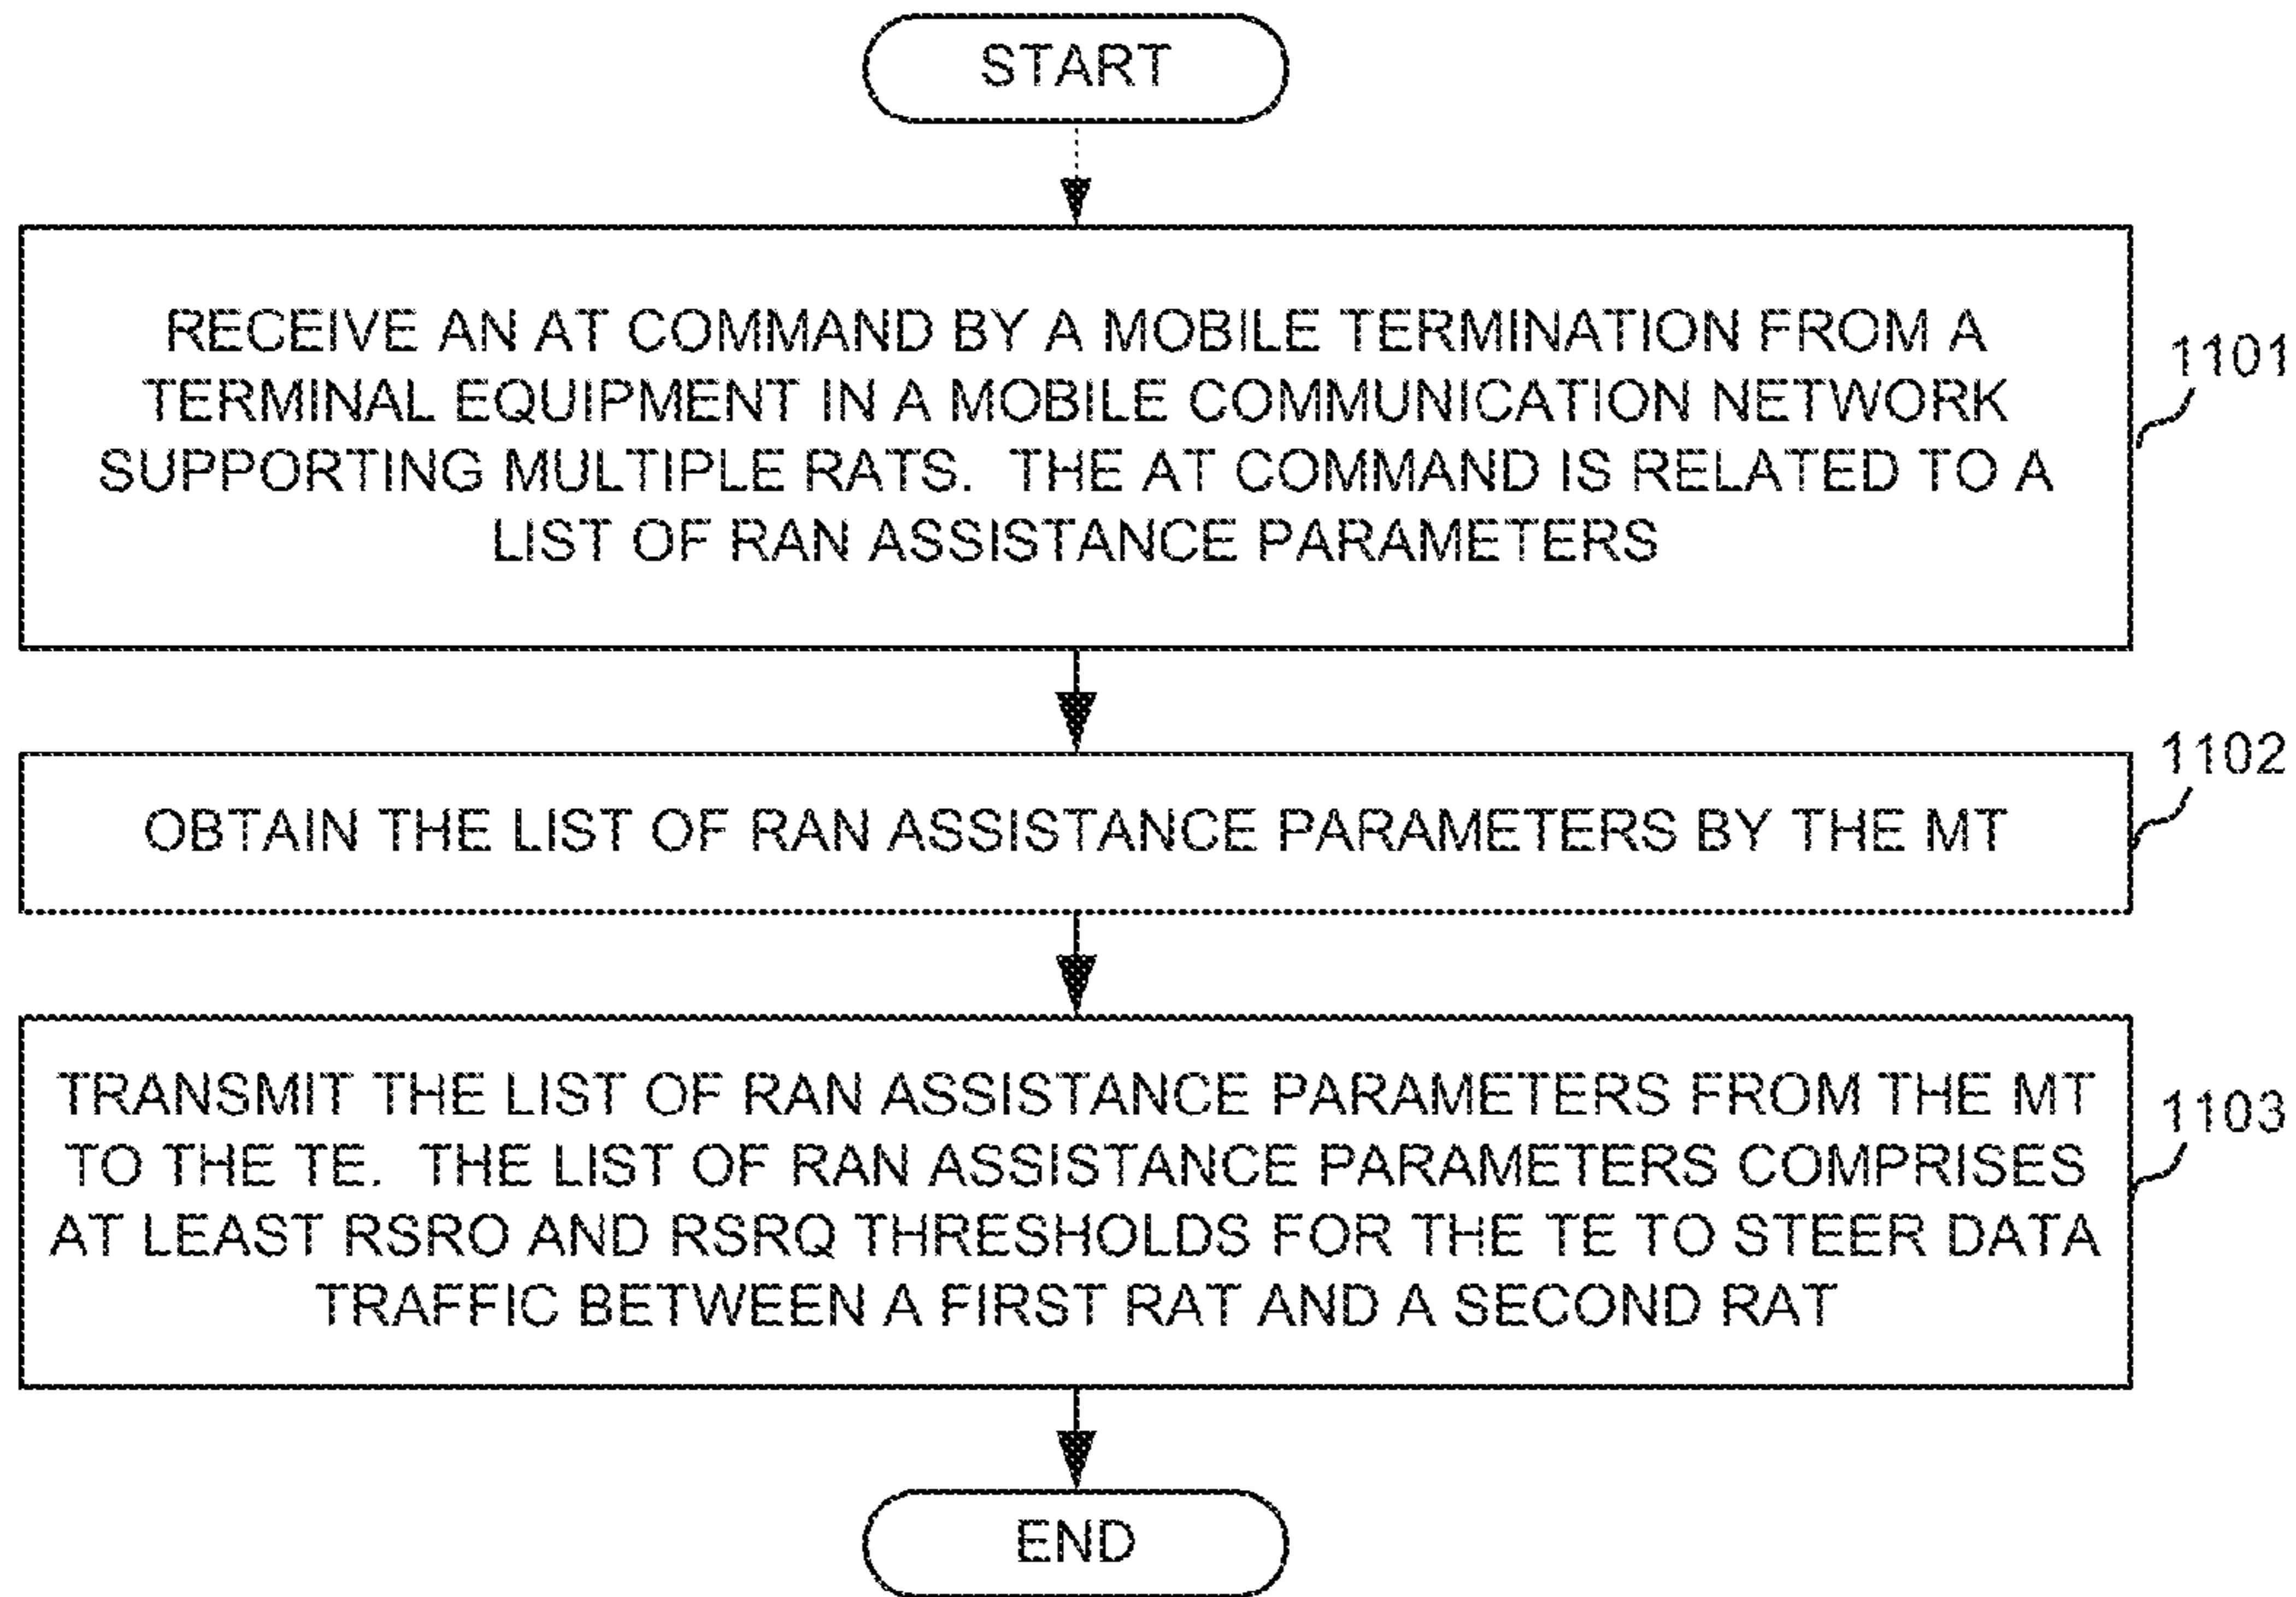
START

RECEIVE AN AT COMMAND BY A MOBILE TERMINATION FROM A TERMINAL EQUIPMENT IN A MOBILE COMMUNICATION NETWORK SUPPORTING MULTIPLE RATS. THE AT COMMAND IS RELATED TO A LIST OF RAN ASSISTANCE PARAMETERS

1101

OBTAIN THE LIST OF RAN ASSISTANCE PARAMETERS BY THE MT

1102

TRANSMIT THE LIST OF RAN ASSISTANCE PARAMETERS FROM THE MT TO THE TE. THE LIST OF RAN ASSISTANCE PARAMETERS COMPRISES AT LEAST RSRO AND RSRQ THRESHOLDS FOR THE TE TO STEER DATA TRAFFIC BETWEEN A FIRST RAT AND A SECOND RAT

1103

END